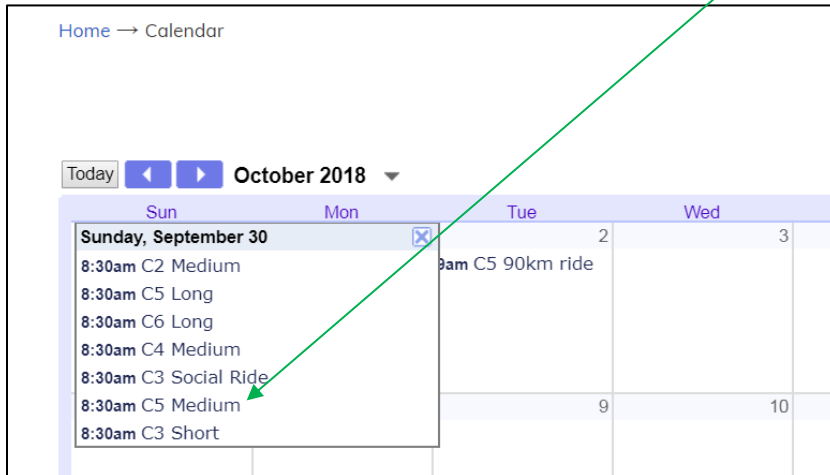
Home → Calendar

Today October 2018

Sun Mon Tue Wed

Sunday, September 30
8:30am C2 Medium
8:30am C5 Long
8:30am C6 Long
8:30am C4 Medium
8:30am C3 Social Ride
8:30am C5 Medium
8:30am C3 Short

2 3
9am C5 90km ride

9 10